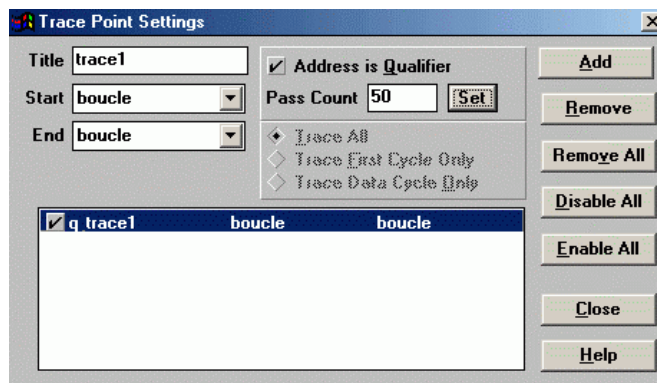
Trace Point Settings

Title trace1
Start boucle
End boucle

Address is Qualifier
Pass Count 50 Set

Trace All
Trace First Cycle Only
Trace Data Cycle Only

q trace1 boucle boucle

Add
Remove
Remove All
Disable All
Enable All
Close
Help